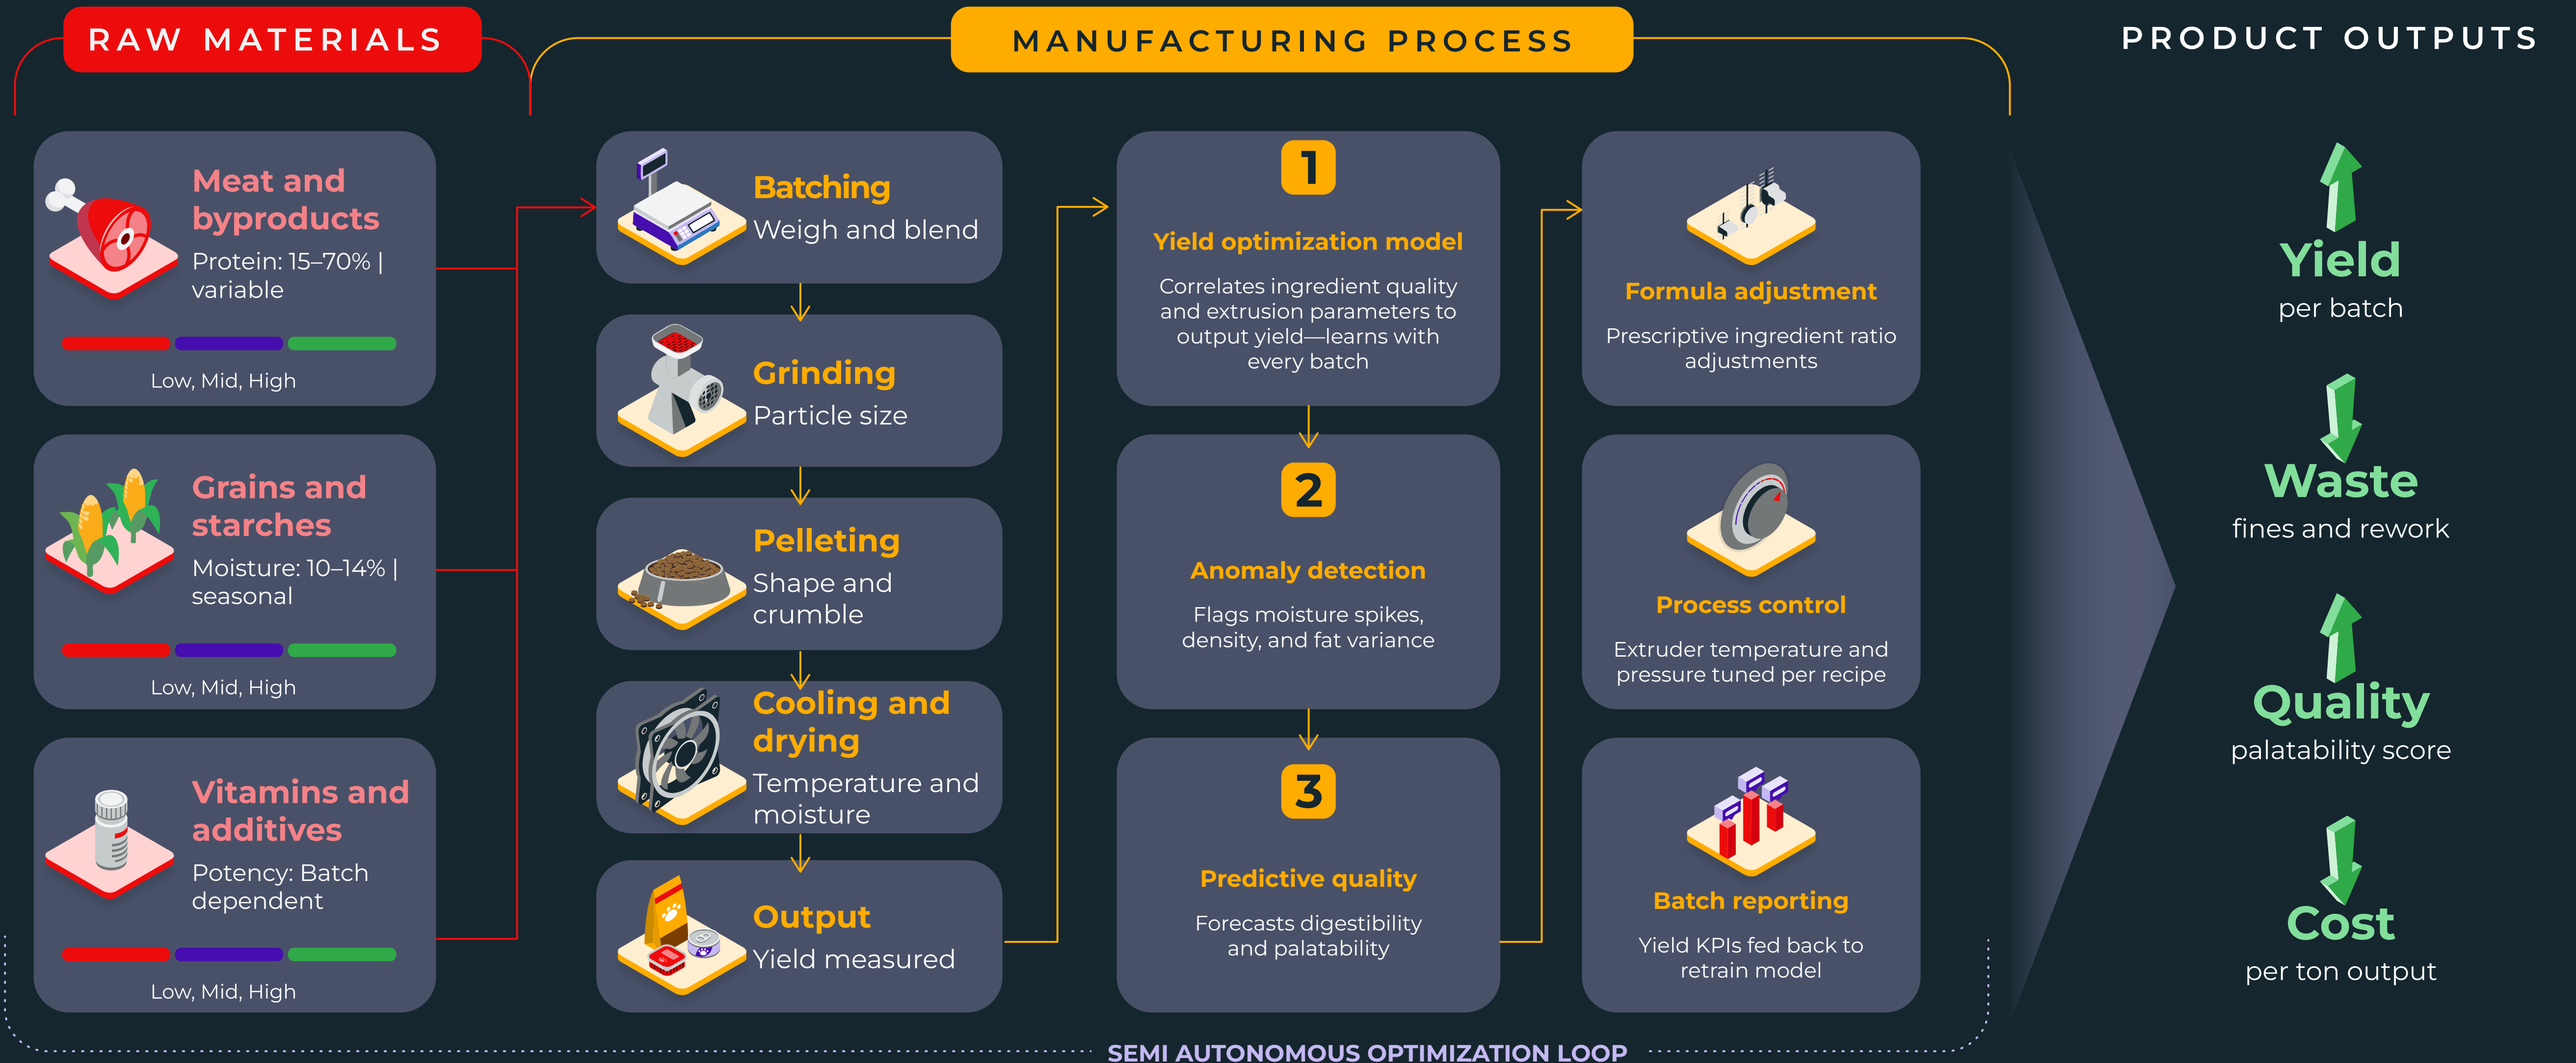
RAW MATERIALS

MANUFACTURING PROCESS

PRODUCT OUTPUTS

Meat and byproducts
Protein: 15–70% | variable

Low, Mid, High

Grains and starches
Moisture: 10–14% | seasonal

Low, Mid, High

Vitamins and additives
Potency: Batch dependent

Low, Mid, High

Batching
Weigh and blend

Grinding
Particle size

Pelleting
Shape and crumble

Cooling and drying
Temperature and moisture

Output
Yield measured

1
Yield optimization model
Correlates ingredient quality and extrusion parameters to output yield—learns with every batch

2
Anomaly detection
Flags moisture spikes, density, and fat variance

3
Predictive quality
Forecasts digestibility and palatability

Formula adjustment
Prescriptive ingredient ratio adjustments

Process control
Extruder temperature and pressure tuned per recipe

Batch reporting
Yield KPIs fed back to retrain model

Yield
per batch

Waste
fines and rework

Quality
palatability score

Cost
per ton output

SEMI AUTONOMOUS OPTIMIZATION LOOP